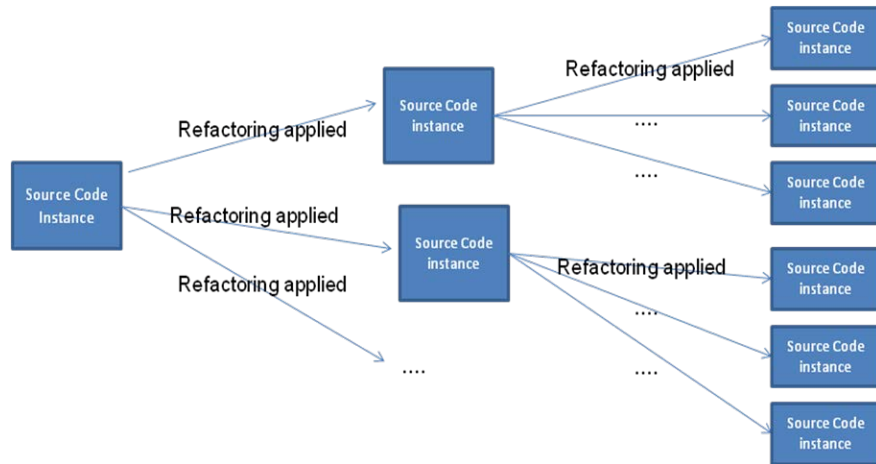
Source Code Instance

Refactoring applied

Refactoring applied

Refactoring applied

Source Code instance

Source Code instance

....

Refactoring applied

....

....

Refactoring applied

....

....

Source Code instance

Source Code instance

Source Code instance

Source Code instance

Source Code instance

Source Code instance